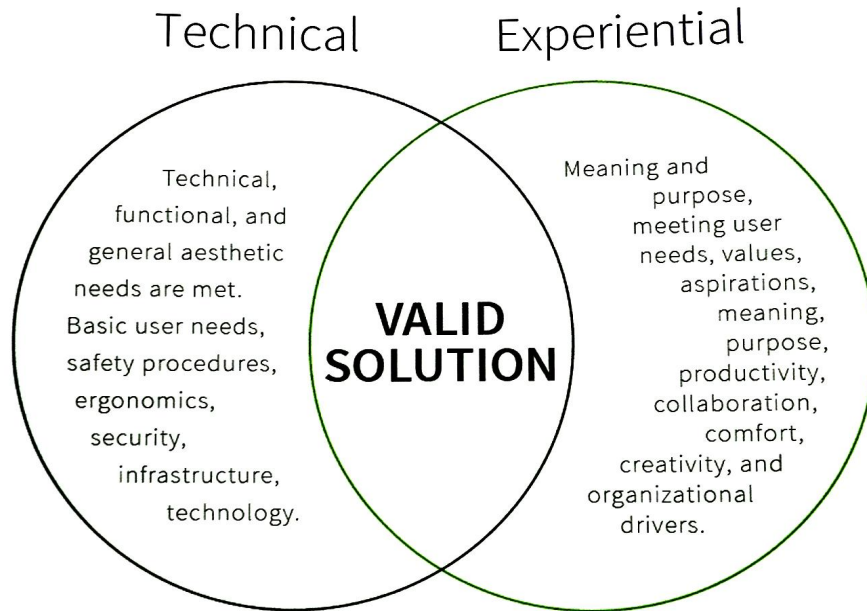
Technical

Experiential

Technical, functional, and general aesthetic needs are met. Basic user needs, safety procedures, ergonomics, security, infrastructure, technology.

VALID SOLUTION

Meaning and purpose, meeting user needs, values, aspirations, meaning, purpose, productivity, collaboration, comfort, creativity, and organizational drivers.